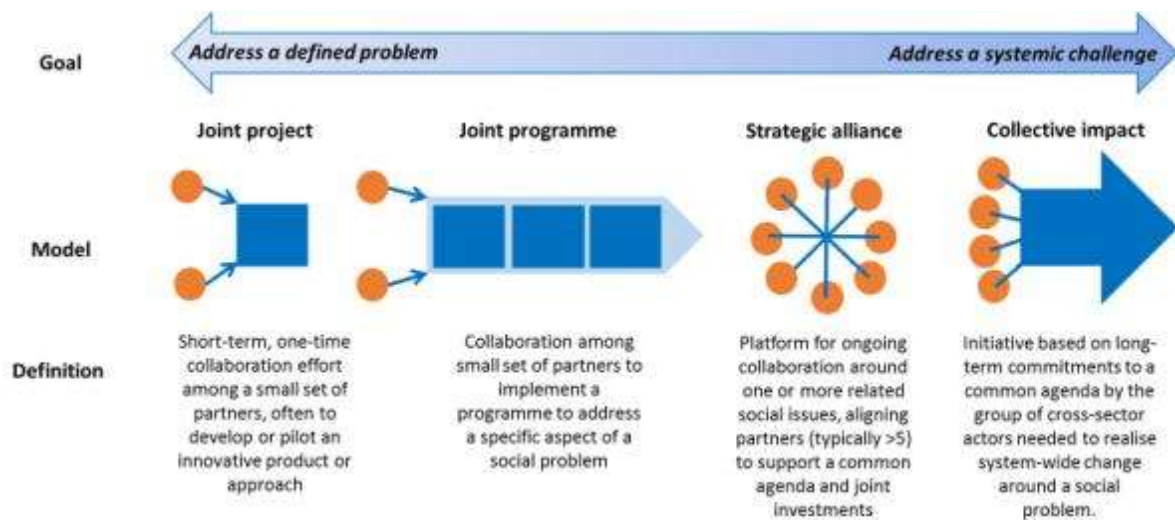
Goal

Address a defined problem

Address a systemic challenge

Joint project

Joint programme

Strategic alliance

Collective impact

Model

Definition

Short-term, one-time collaboration effort among a small set of partners, often to develop or pilot an innovative product or approach

Collaboration among small set of partners to implement a programme to address a specific aspect of a social problem

Platform for ongoing collaboration around one or more related social issues, aligning partners (typically >5) to support a common agenda and joint investments

Initiative based on long-term commitments to a common agenda by the group of cross-sector actors needed to realise system-wide change around a social problem.